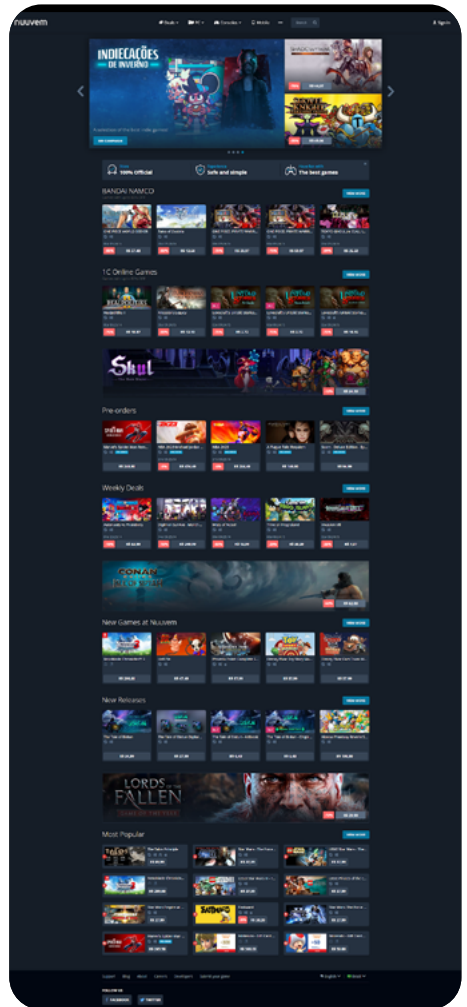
nuuvem

INDIECAÇÕES DE INVERNO

100% Official
Safe and simple
The best games

BANDAI NAMCO

1C Online Games

Skul

Pre-orders

Weekly Deals

CONAN

New Games at Nuuvem

New Releases

LORDS OF THE FALLEN

Most Popular